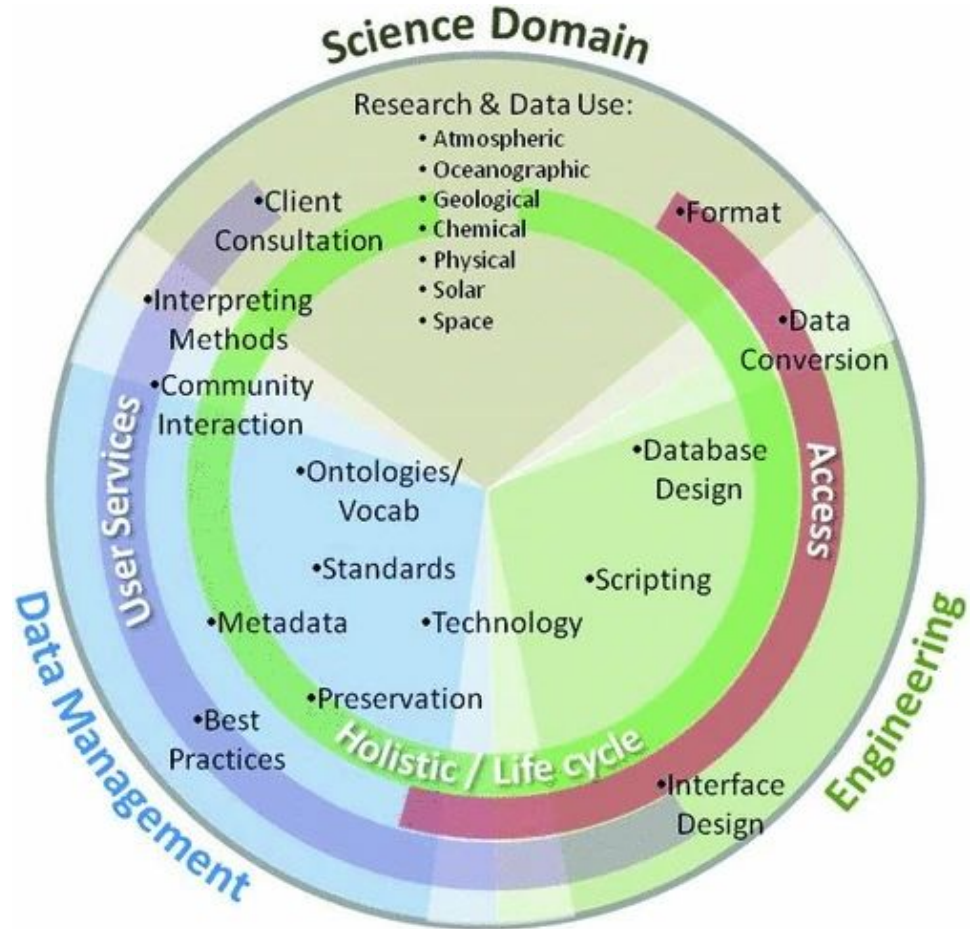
Science Domain

Research & Data Use:
• Atmospheric
• Oceanographic
• Geological
• Chemical
• Physical
• Solar
• Space

•Client Consultation

•Format

•Interpreting Methods

•Data Conversion

•Community Interaction

User Services

Access

•Database Design

•Ontologies/ Vocab

•Standards

•Scripting

•Metadata

•Technology

•Preservation

•Best Practices

Holistic / Life cycle

•Interface Design

Data Management

Engineering